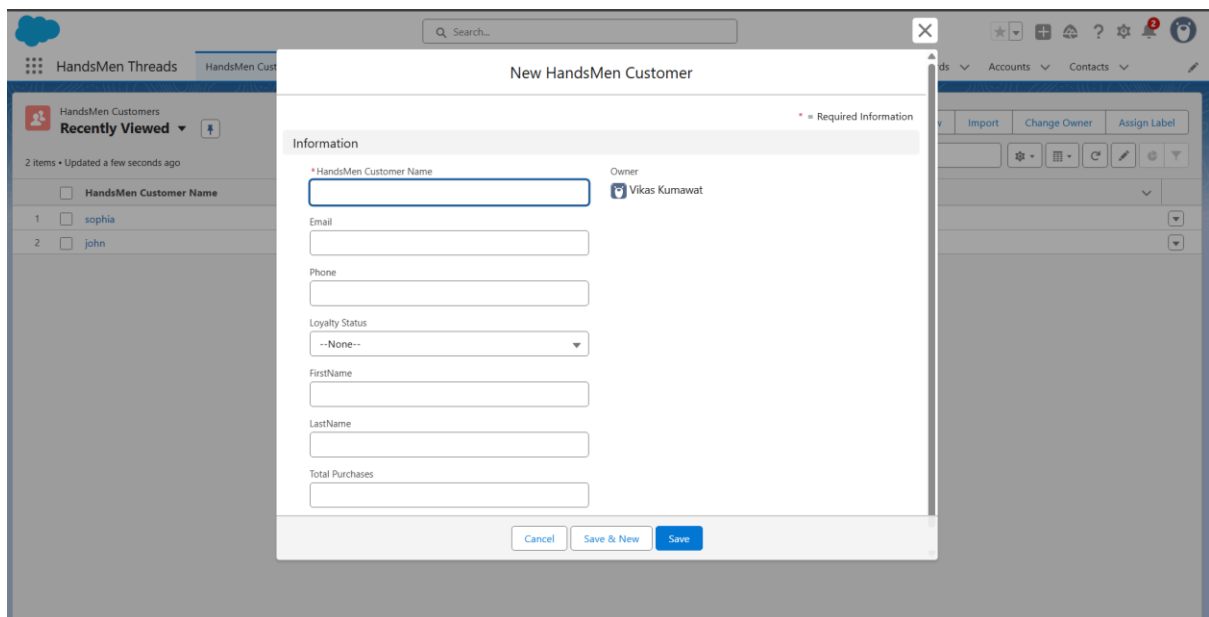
Search...

2

HandsMen Threads

HandsMen Cust

rds

Accounts

Contacts

HandsMen Customers

Recently Viewed

2 items • Updated a few seconds ago

HandsMen Customer Name

1 sophia

2 john

v

Import

Change Owner

Assign Label

New HandsMen Customer

* = Required Information

Information

*HandsMen Customer Name

Owner

Vikas Kumawat

Email

Phone

Loyalty Status

--None--

FirstName

LastName

Total Purchases

Cancel

Save & New

Save